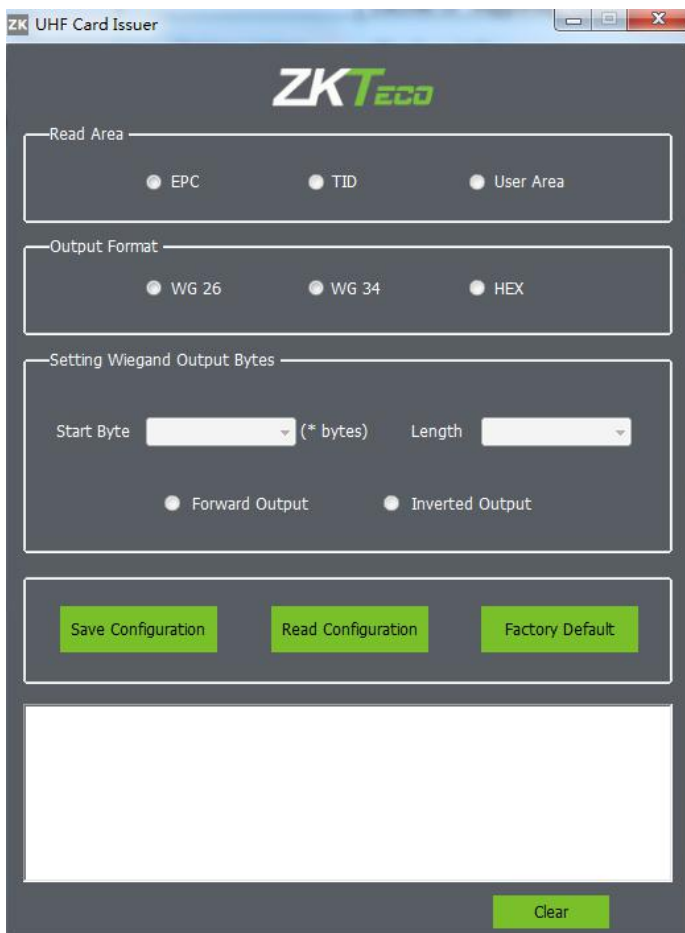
ZK UHF Card Issuer

ZKTeco

Read Area

EPC TID User Area

Output Format

WG 26 WG 34 HEX

Setting Wiegand Output Bytes

Start Byte (* bytes) Length

Forward Output Inverted Output

Save Configuration Read Configuration Factory Default

Clear